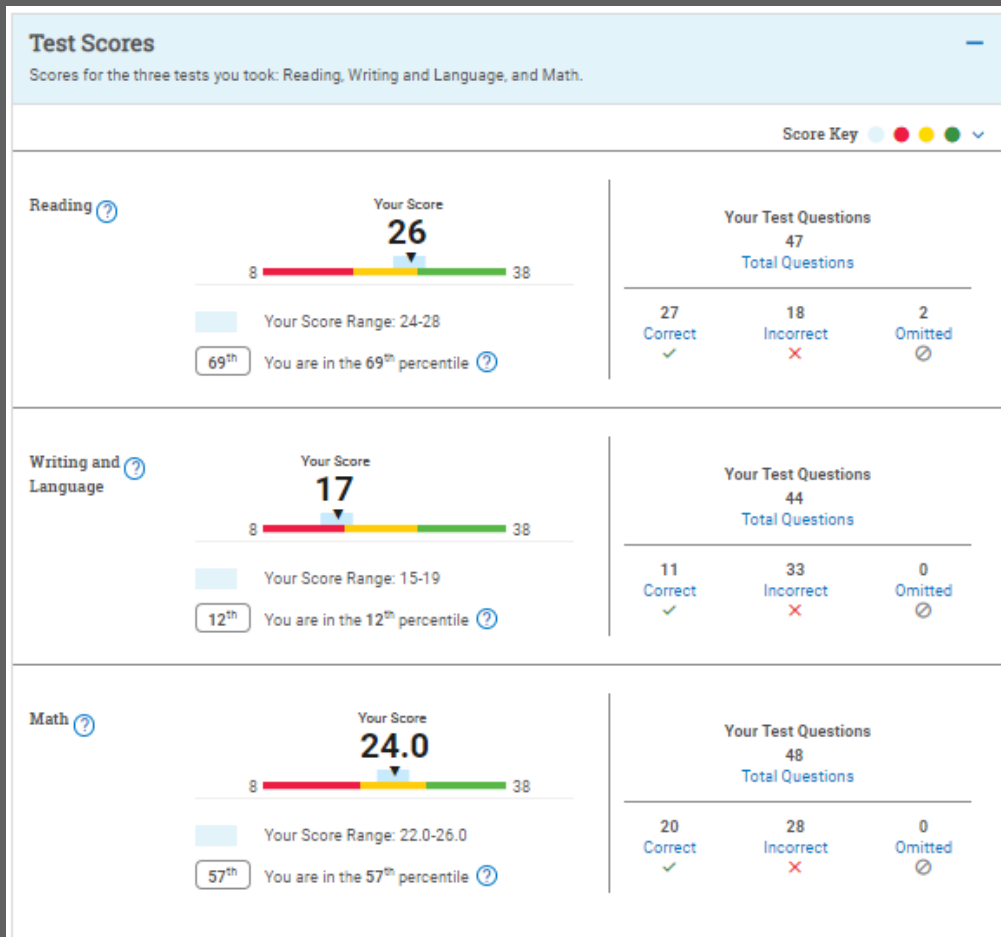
Test Scores
Scores for the three tests you took: Reading, Writing and Language, and Math.

Score Key

Reading ?

Your Score
26
8 38

Your Score Range: 24-28
$69^{th}$ You are in the $69^{th}$ percentile ?

Your Test Questions
47
Total Questions

27 Correct ✓
18 Incorrect ✗
2 Omitted ⊘

Writing and Language ?

Your Score
17
8 38

Your Score Range: 15-19
$12^{th}$ You are in the $12^{th}$ percentile ?

Your Test Questions
44
Total Questions

11 Correct ✓
33 Incorrect ✗
0 Omitted ⊘

Math ?

Your Score
24.0
8 38

Your Score Range: 22.0-26.0
$57^{th}$ You are in the $57^{th}$ percentile ?

Your Test Questions
48
Total Questions

20 Correct ✓
28 Incorrect ✗
0 Omitted ⊘